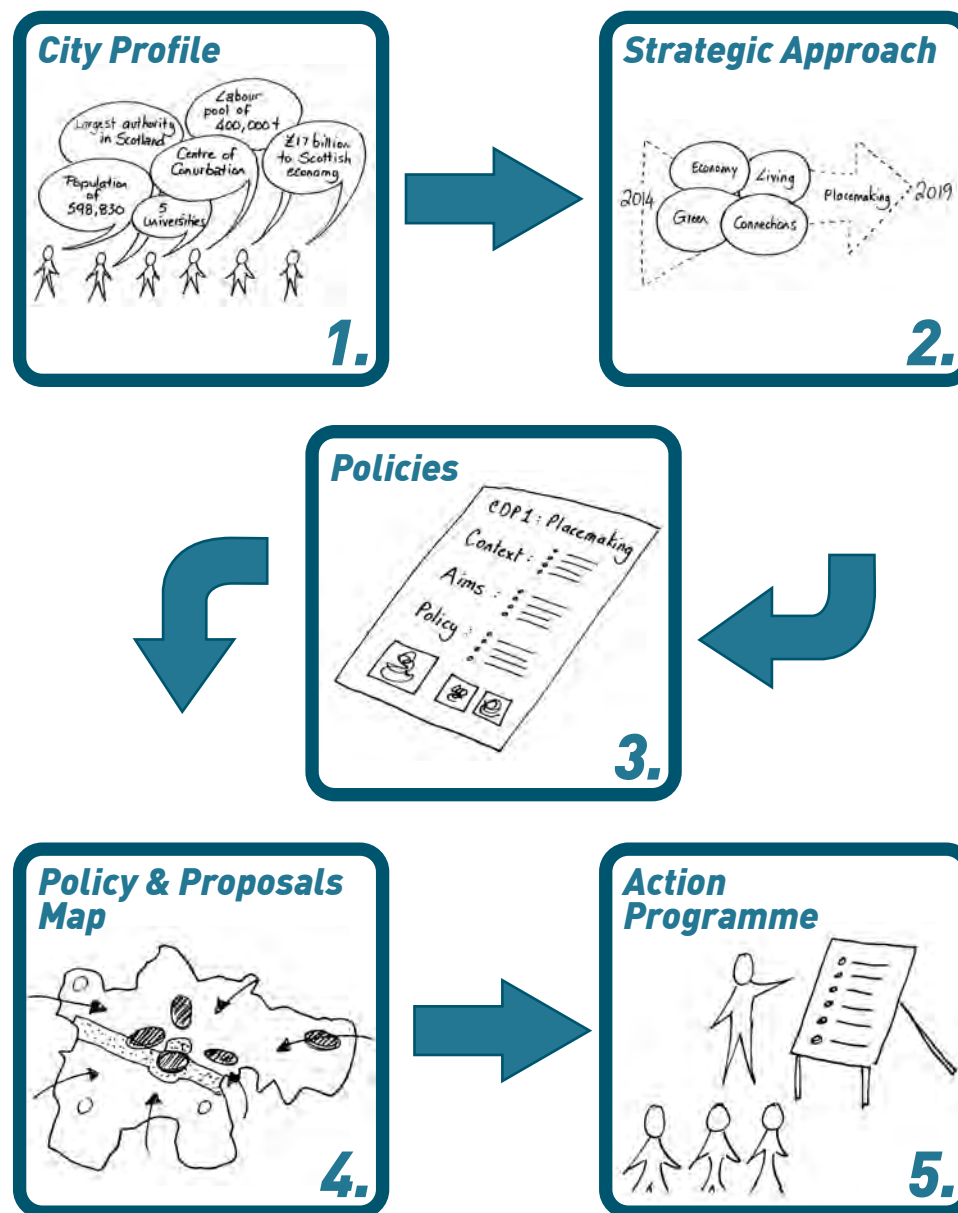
City Profile

Largest authority in Scotland

Labour pool of 400,000+

£17 billion to Scottish economy

Centre of Conurbation

Population of 598,830

5 Universities

1.

Strategic Approach

2014

Economy

Living

Green

Connections

Placemaking

2019

2.

Policies

CDP1: Placemaking

Context:

Aims:

Policy:

3.

Policy & Proposals Map

4.

Action Programme

5.